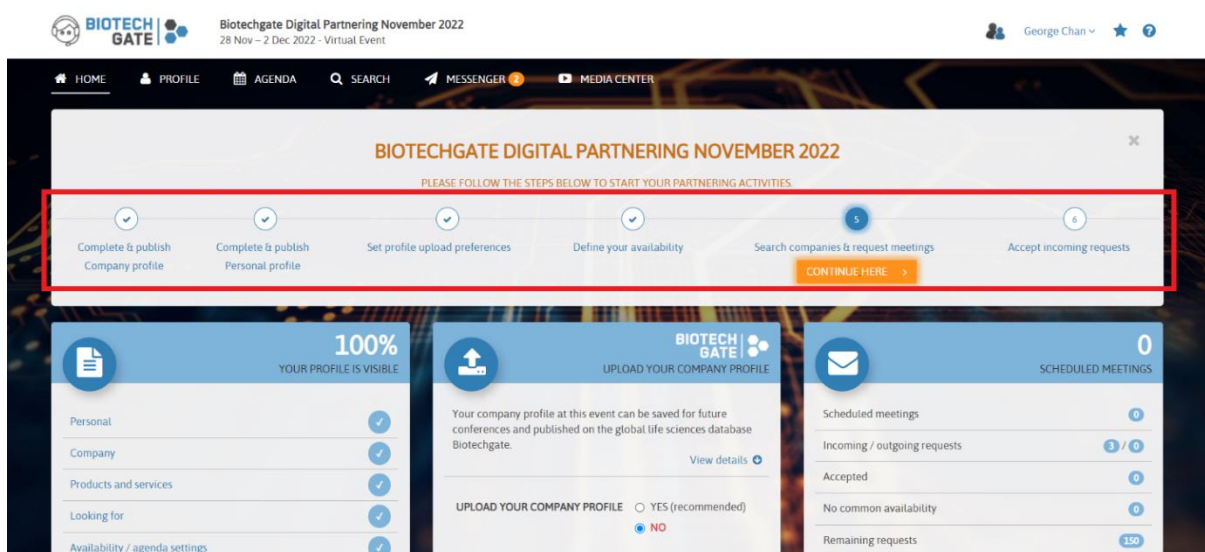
BIOTECH GATE

Biotechgate Digital Partnering November 2022
28 Nov – 2 Dec 2022 - Virtual Event

George Chan

HOME PROFILE AGENDA SEARCH MESSENGER 2 MEDIA CENTER

BIOTECHGATE DIGITAL PARTNERING NOVEMBER 2022

PLEASE FOLLOW THE STEPS BELOW TO START YOUR PARTNERING ACTIVITIES.

Complete & publish Company profile

Complete & publish Personal profile

Set profile upload preferences

Define your availability

5
Search companies & request meetings

CONTINUE HERE >

6
Accept incoming requests

100%
YOUR PROFILE IS VISIBLE

Personal

Company

Products and services

Looking for

Availability / agenda settings

BIOTECH GATE
UPLOAD YOUR COMPANY PROFILE

Your company profile at this event can be saved for future conferences and published on the global life sciences database Biotechgate.

View details

UPLOAD YOUR COMPANY PROFILE YES (recommended)
NO

0
SCHEDULED MEETINGS

Scheduled meetings 0

Incoming / outgoing requests 3 / 0

Accepted 0

No common availability 0

Remaining requests 150